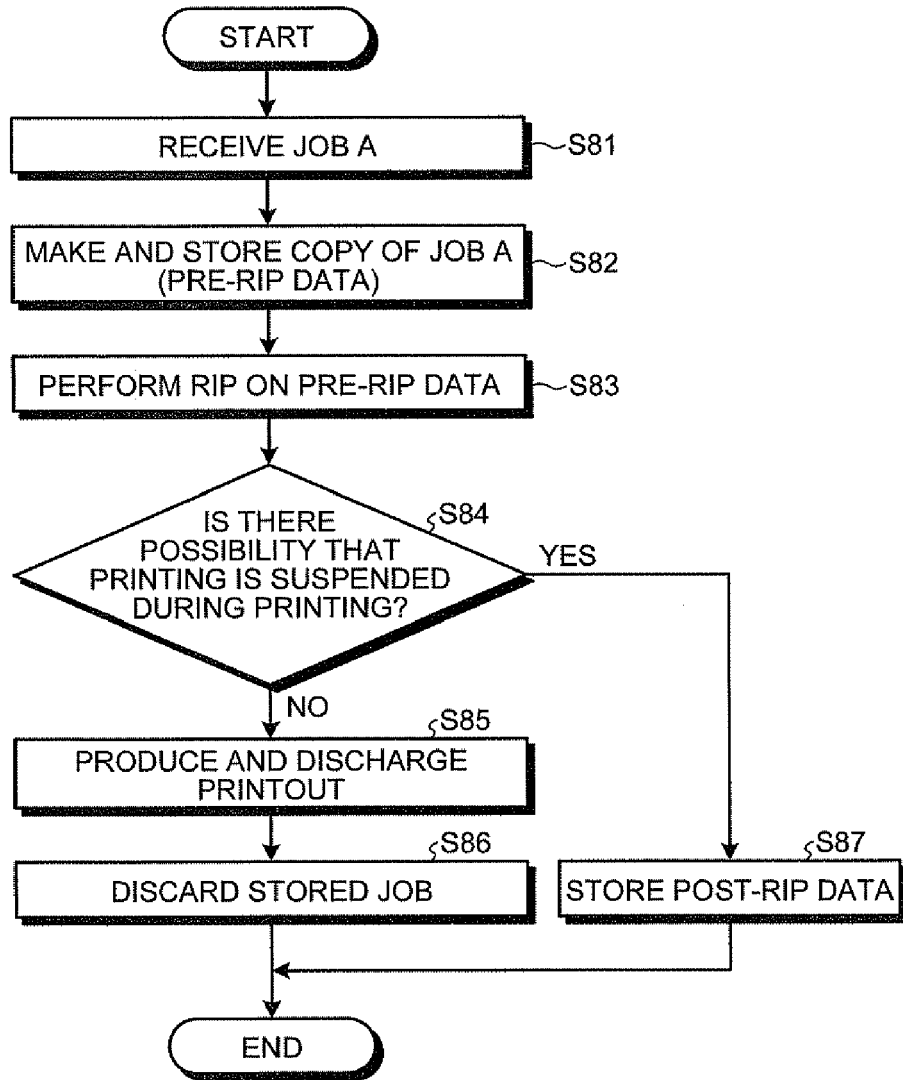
START

RECEIVE JOB A

S81

MAKE AND STORE COPY OF JOB A (PRE-RIP DATA)

S82

PERFORM RIP ON PRE-RIP DATA

S83

IS THERE POSSIBILITY THAT PRINTING IS SUSPENDED DURING PRINTING?

S84

YES

NO

S85

PRODUCE AND DISCHARGE PRINTOUT

S86

DISCARD STORED JOB

S87

STORE POST-RIP DATA

END